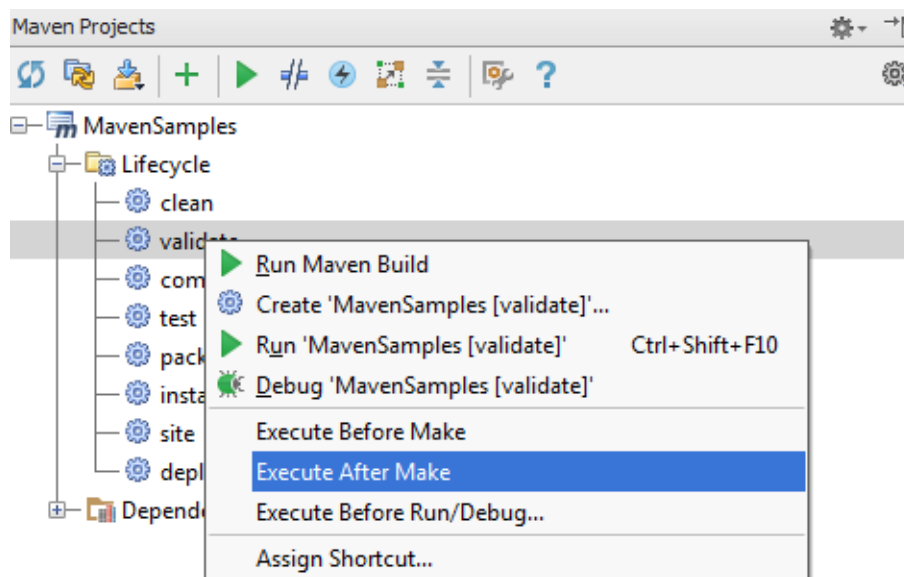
Maven Projects

MavenSamples
Lifecycle
clean
valid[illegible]
com
test
pack
insta
site
depl
Depende

Run Maven Build
Create 'MavenSamples [validate]'...
Run 'MavenSamples [validate]' Ctrl+Shift+F10
Debug 'MavenSamples [validate]'
Execute Before Make
Execute After Make
Execute Before Run/Debug...
Assign Shortcut...